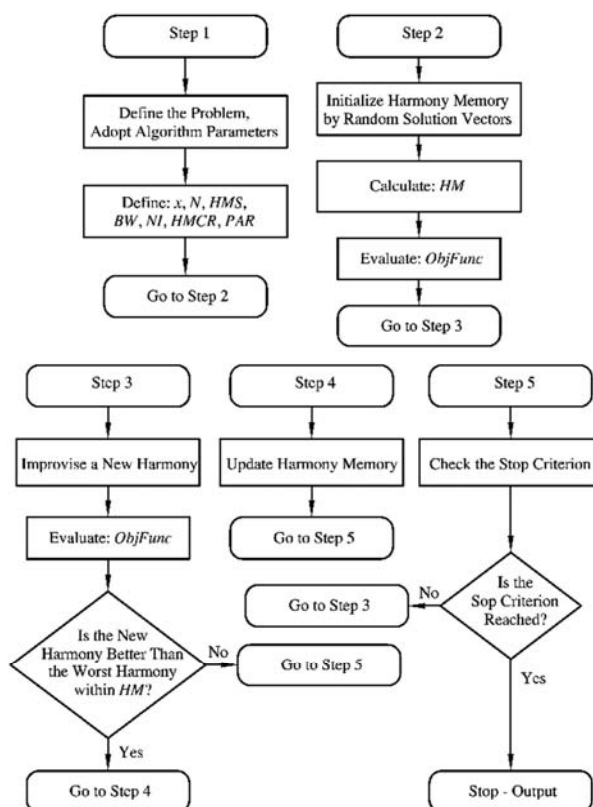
Step 1

Define the Problem, Adopt Algorithm Parameters

Define: x, N, HMS, BW, NI, HMCR, PAR

Go to Step 2

Step 2

Initialize Harmony Memory by Random Solution Vectors

Calculate: HM

Evaluate: ObjFunc

Go to Step 3

Step 3

Improvise a New Harmony

Evaluate: ObjFunc

Is the New Harmony Better Than the Worst Harmony within HM?

No

Go to Step 5

Yes

Go to Step 4

Step 4

Update Harmony Memory

Go to Step 5

Step 5

Check the Stop Criterion

Is the Sop Criterion Reached?

No

Go to Step 3

Yes

Stop - Output